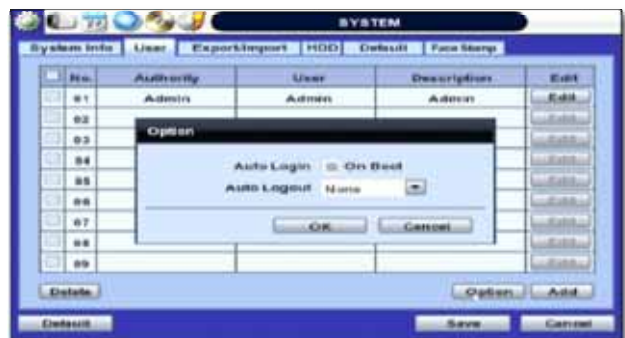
SYSTEM

System Info | User | Export/Import | HDD | Default | Face Stamp

| | No. | Authority | User | Description | Edit |
|---|---|---|---|---|---|
| | 01 | Admin | Admin | Admin | Edit |
| | 02 | | | | Edit |
| | 03 | | | | Edit |
| | 04 | | | | Edit |
| | 05 | | | | Edit |
| | 06 | | | | Edit |
| | 07 | | | | Edit |
| | 08 | | | | Edit |
| | 09 | | | | Edit |

Option

Auto Login On Boot
Auto Logout None

OK Cancel

Delete Option Add

Default Save Cancel